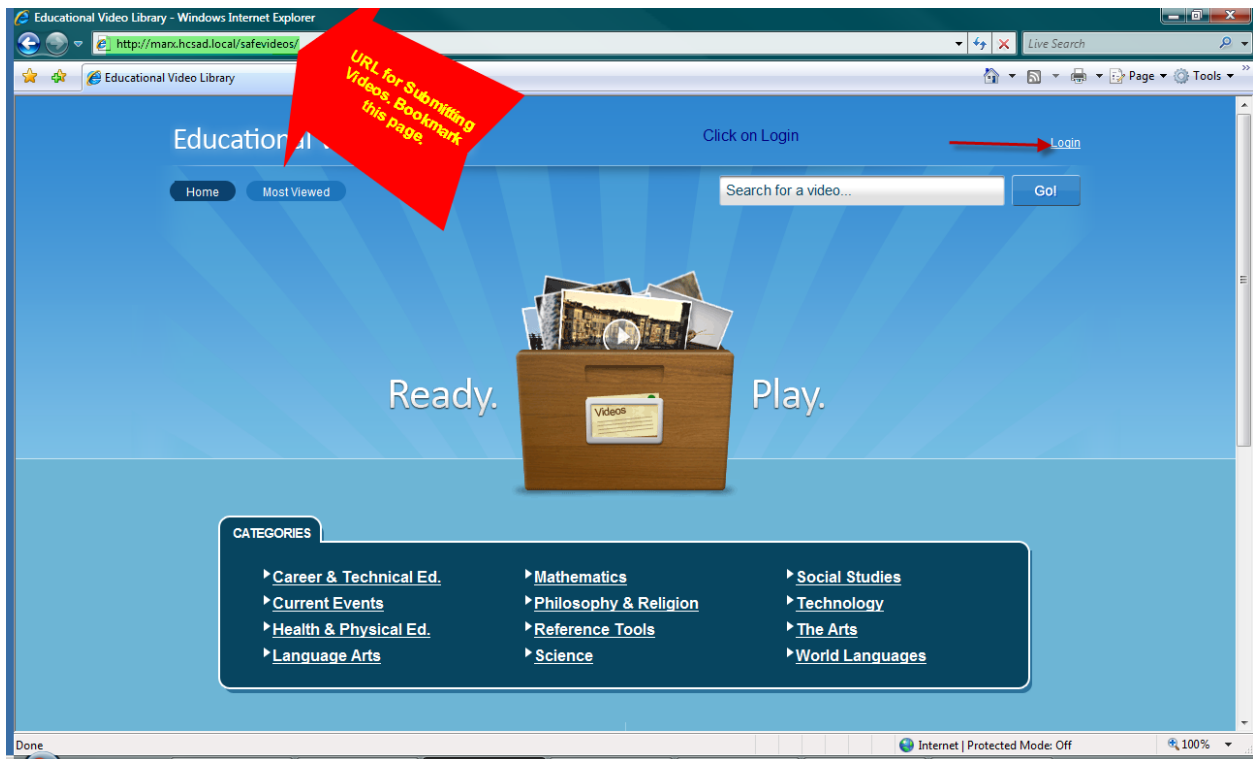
Educational Video Library - Windows Internet Explorer

http://marx.hcsad.local/safevideos/

Live Search

Educational Video Library

Page ▾ Tools ▾

URL for Submitting Videos. Bookmark this page.

Educational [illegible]

Click on Login

Login

Home

Most Viewed

Search for a video...

Go!

Ready.

Videos

Play.

CATEGORIES

Career & Technical Ed.
Current Events
Health & Physical Ed.
Language Arts

Mathematics
Philosophy & Religion
Reference Tools
Science

Social Studies
Technology
The Arts
World Languages

Done

Internet | Protected Mode: Off

100%